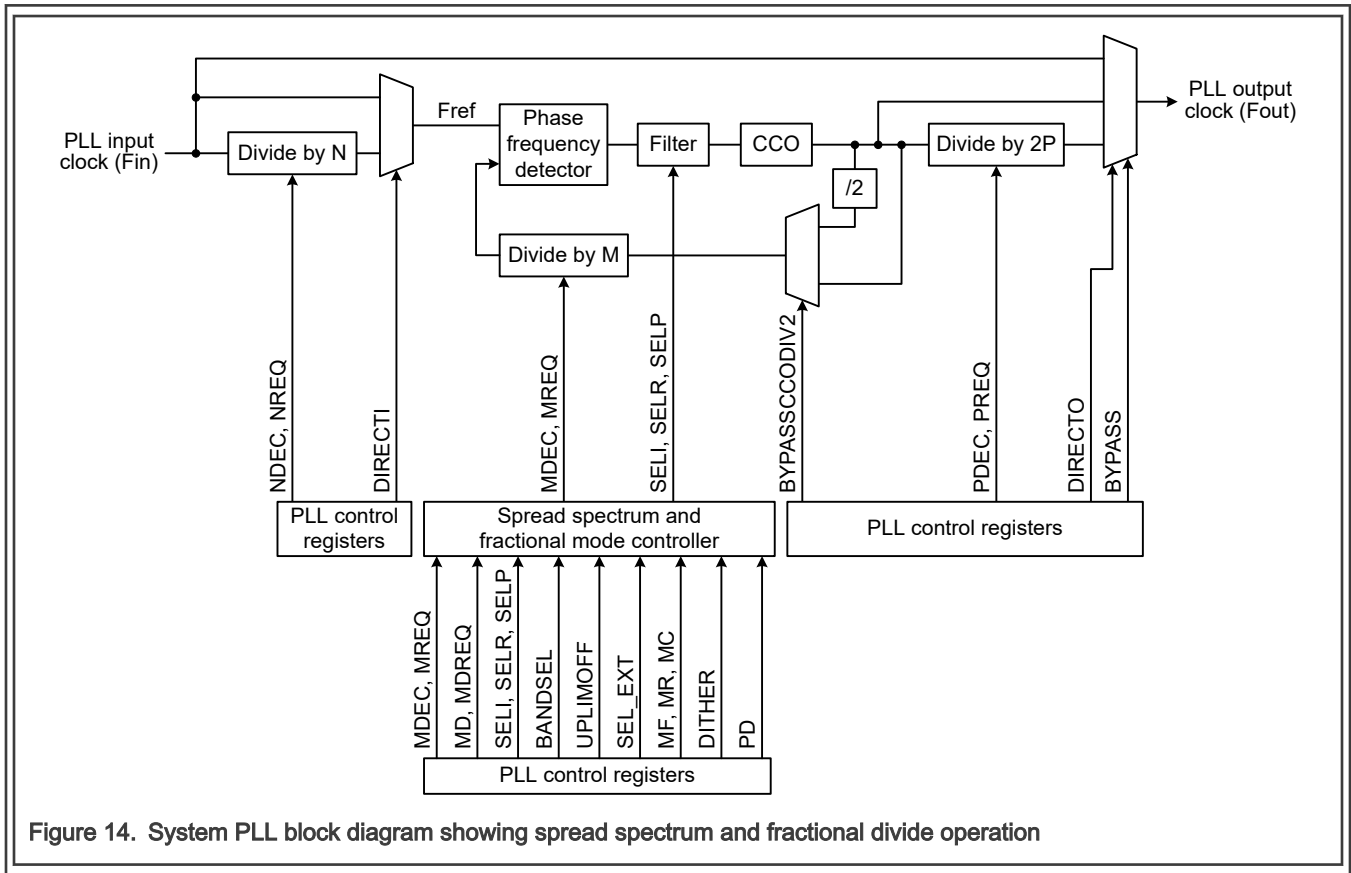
PLL input clock (Fin)

Divide by N

Fref

Phase frequency detector

Filter

CCO

Divide by 2P

PLL output clock (Fout)

/2

Divide by M

NDEC, NREQ

DIRECTI

MDEC, MREQ

SELI, SELR, SELP

BYPASSCCODIV2

PDEC, PREQ

DIRECTO

BYPASS

PLL control registers

Spread spectrum and fractional mode controller

PLL control registers

MDEC, MREQ

MD, MDREQ

SELI, SELR, SELP

BANDSEL

UPLIMOFF

SEL_EXT

MF, MR, MC

DITHER

PD

PLL control registers

Figure 14. System PLL block diagram showing spread spectrum and fractional divide operation